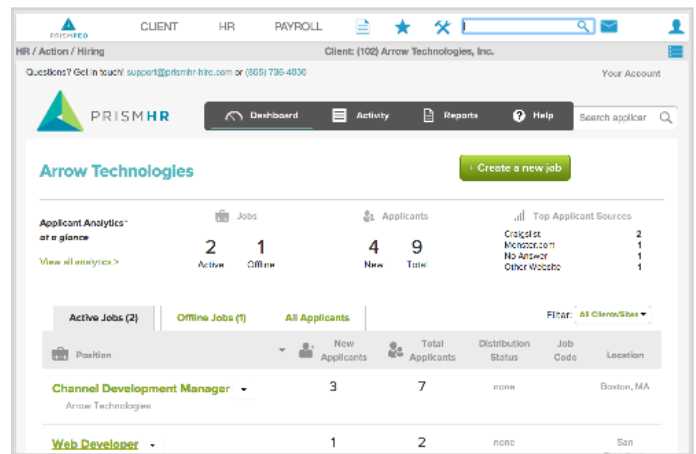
PRISMHR CLIENT HR PAYROLL

HR / Action / Hiring

Client: (102) Arrow Technologies, Inc.

Questions? Get in touch! support@prismhr-hire.com or (865) 736-4830

Your Account

PRISMHR

Dashboard Activity Reports Help

Search applicar

Arrow Technologies

Create a new job

Applicant Analytics* at a glance

View all analytics >

Jobs

2 Active

1 Offline

Applicants

4 New

9 Total

Top Applicant Sources

| | |
|---|---|
| Craigslist | 2 |
| Monster.com | 1 |
| No Answer | 1 |
| Other Website | 1 |

Active Jobs (2)

Offline Jobs (1)

All Applicants

Filter: All Clients/Sites

| Position | New Applicants | Total Applicants | Distribution Status | Job Code | Location |
|---|---|---|---|---|---|
| Channel Development Manager<br>Arrow Technologies | 3 | 7 | none | | Boston, MA |
| Web Developer | 1 | 2 | none | | San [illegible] |